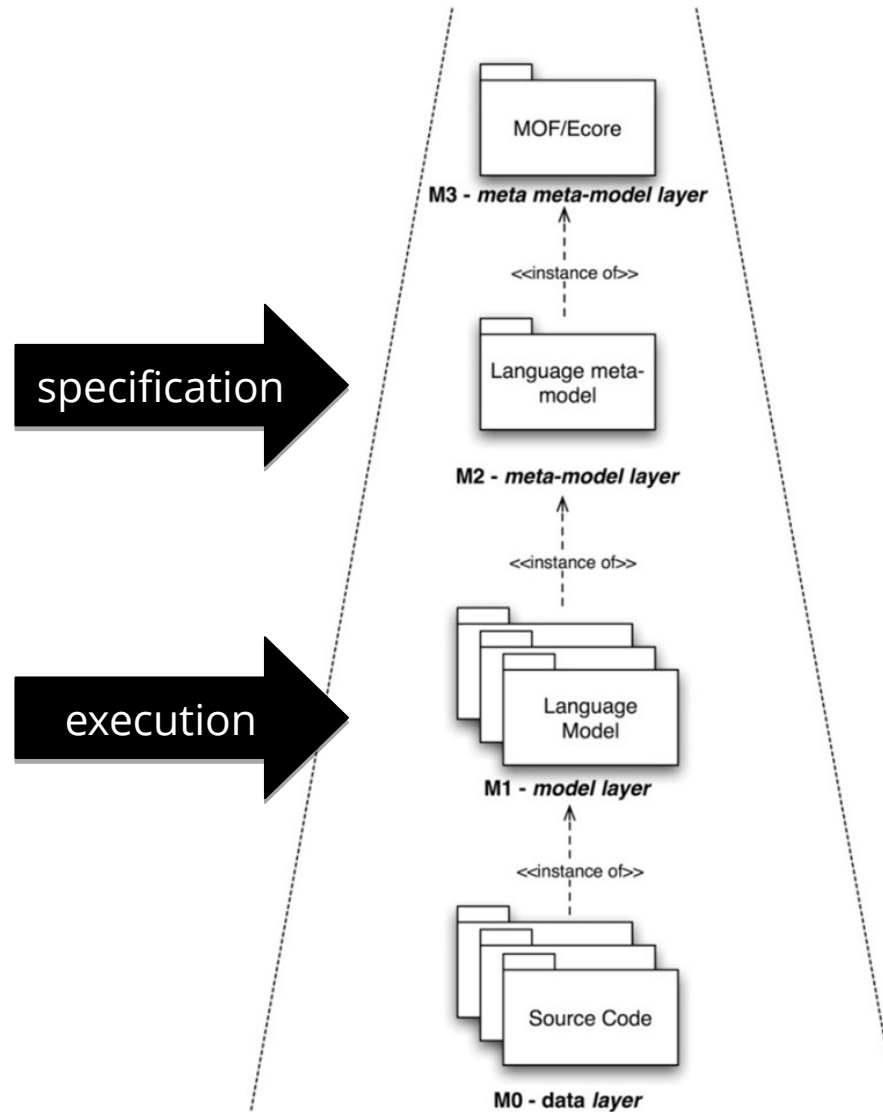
MOF/Ecore

M3 - meta meta-model layer

<<instance of>>

specification

Language meta-model

M2 - meta-model layer

<<instance of>>

execution

Language Model

M1 - model layer

<<instance of>>

Source Code

M0 - data layer